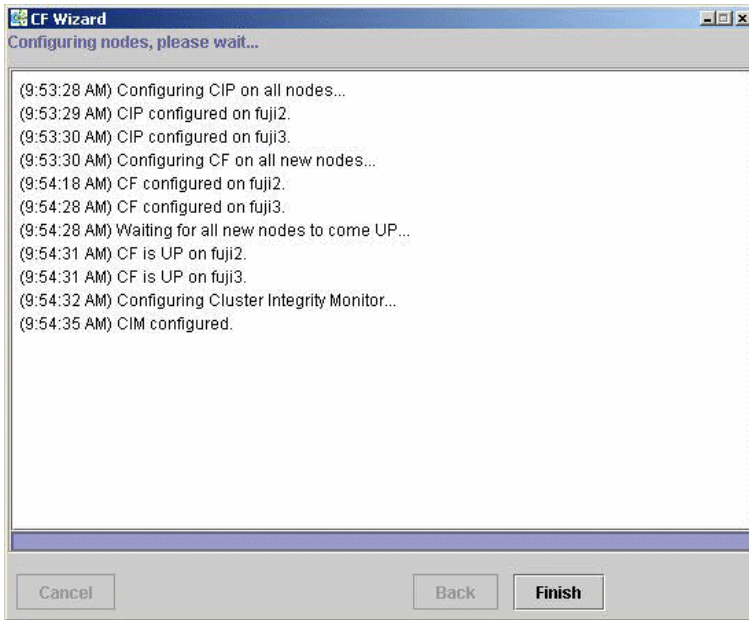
CF Wizard
Configuring nodes, please wait...

(9:53:28 AM) Configuring CIP on all nodes...
(9:53:29 AM) CIP configured on fuji2.
(9:53:30 AM) CIP configured on fuji3.
(9:53:30 AM) Configuring CF on all new nodes...
(9:54:18 AM) CF configured on fuji2.
(9:54:28 AM) CF configured on fuji3.
(9:54:28 AM) Waiting for all new nodes to come UP...
(9:54:31 AM) CF is UP on fuji2.
(9:54:31 AM) CF is UP on fuji3.
(9:54:32 AM) Configuring Cluster Integrity Monitor...
(9:54:35 AM) CIM configured.

Cancel
Back
Finish